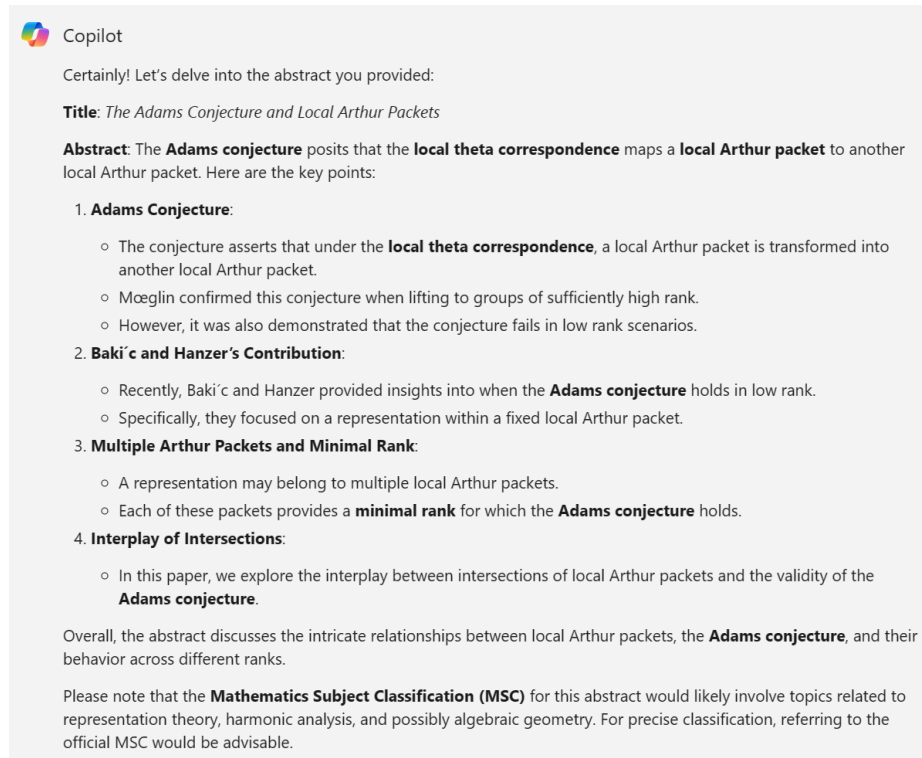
Copilot

Certainly! Let's delve into the abstract you provided:

**Title**: *The Adams Conjecture and Local Arthur Packets*

**Abstract**: The **Adams conjecture** posits that the **local theta correspondence** maps a **local Arthur packet** to another local Arthur packet. Here are the key points:

1. **Adams Conjecture**:
   - The conjecture asserts that under the **local theta correspondence**, a local Arthur packet is transformed into another local Arthur packet.
   - Mœglin confirmed this conjecture when lifting to groups of sufficiently high rank.
   - However, it was also demonstrated that the conjecture fails in low rank scenarios.
2. **Baki´c and Hanzer's Contribution**:
   - Recently, Baki´c and Hanzer provided insights into when the **Adams conjecture** holds in low rank.
   - Specifically, they focused on a representation within a fixed local Arthur packet.
3. **Multiple Arthur Packets and Minimal Rank**:
   - A representation may belong to multiple local Arthur packets.
   - Each of these packets provides a **minimal rank** for which the **Adams conjecture** holds.
4. **Interplay of Intersections**:
   - In this paper, we explore the interplay between intersections of local Arthur packets and the validity of the **Adams conjecture**.

Overall, the abstract discusses the intricate relationships between local Arthur packets, the **Adams conjecture**, and their behavior across different ranks.

Please note that the **Mathematics Subject Classification (MSC)** for this abstract would likely involve topics related to representation theory, harmonic analysis, and possibly algebraic geometry. For precise classification, referring to the official MSC would be advisable.